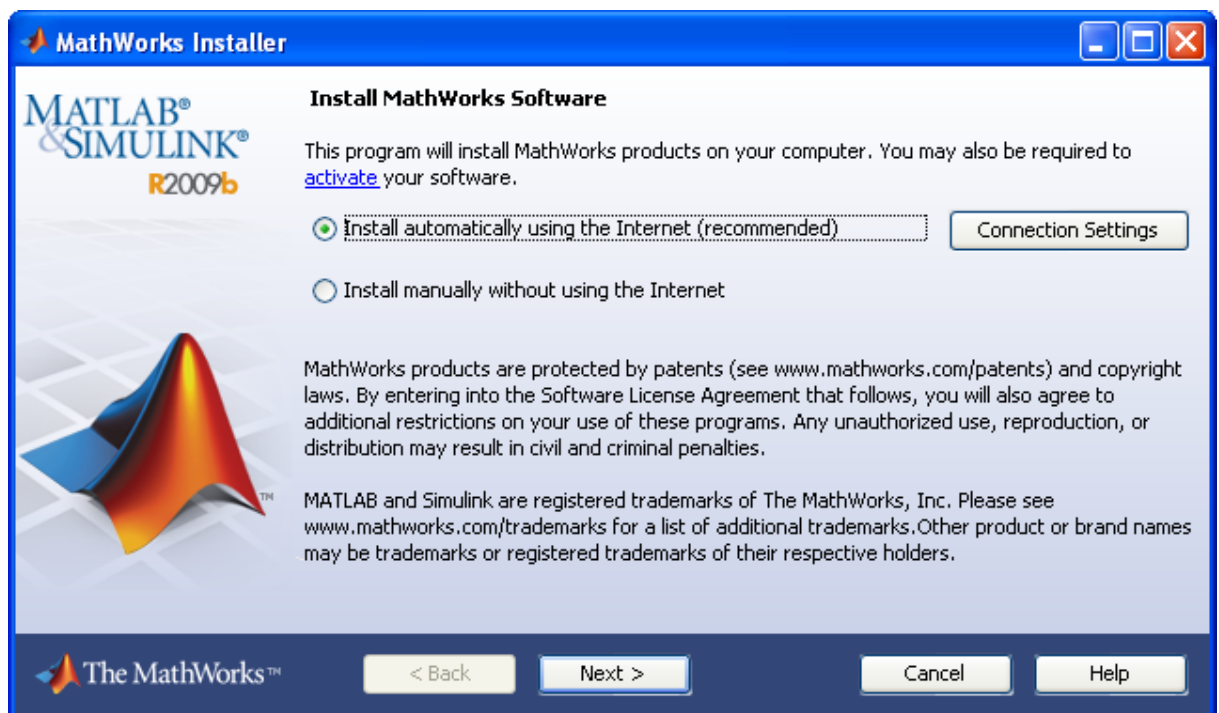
MathWorks Installer

MATLAB®
&SIMULINK®
R2009b

Install MathWorks Software

This program will install MathWorks products on your computer. You may also be required to activate your software.

Install automatically using the Internet (recommended)

Connection Settings

Install manually without using the Internet

MathWorks products are protected by patents (see www.mathworks.com/patents) and copyright laws. By entering into the Software License Agreement that follows, you will also agree to additional restrictions on your use of these programs. Any unauthorized use, reproduction, or distribution may result in civil and criminal penalties.

MATLAB and Simulink are registered trademarks of The MathWorks, Inc. Please see www.mathworks.com/trademarks for a list of additional trademarks.Other product or brand names may be trademarks or registered trademarks of their respective holders.

TM

The MathWorks™

< Back

Next >

Cancel

Help